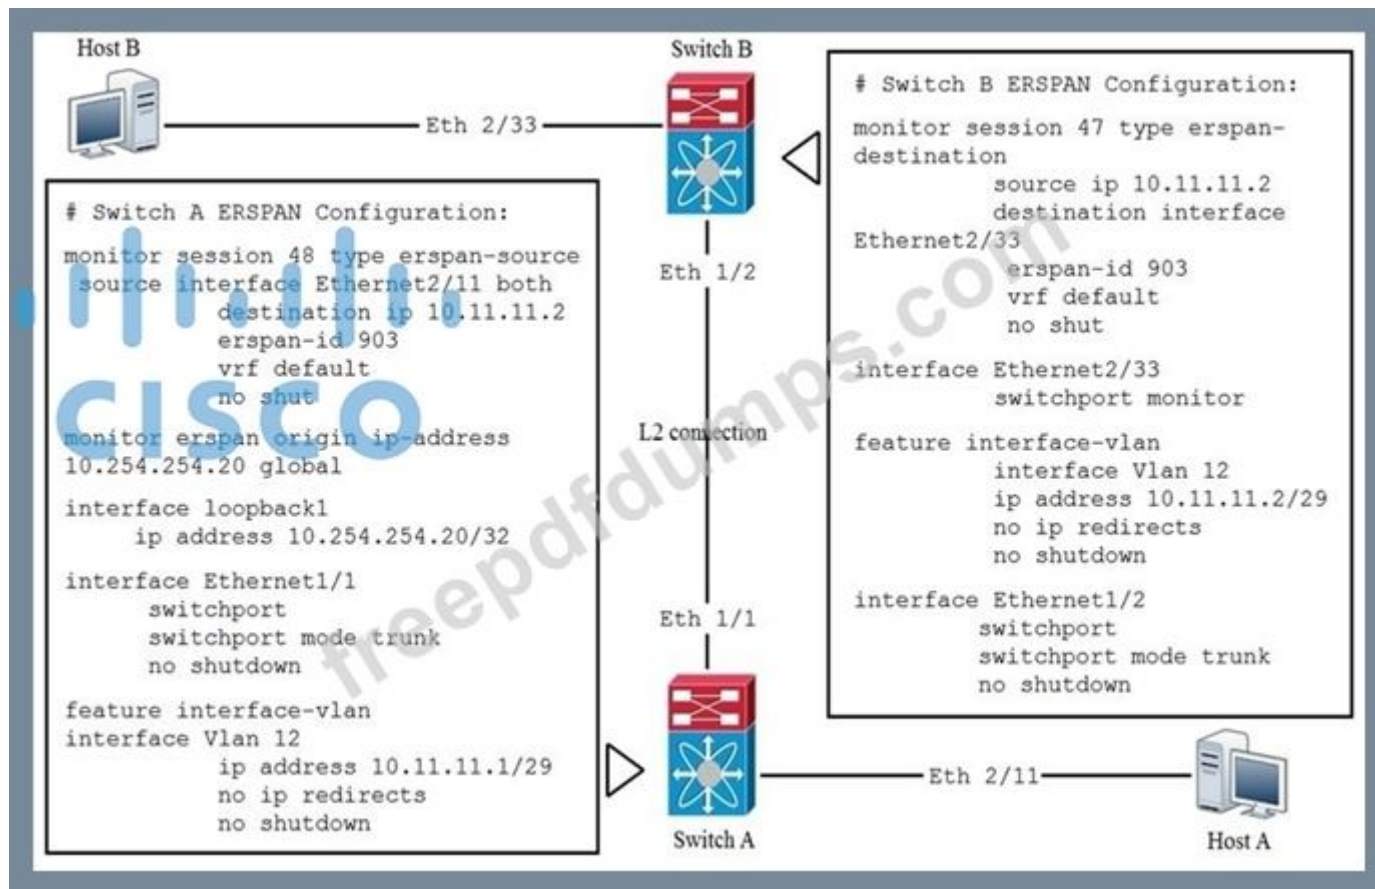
Host B

Switch B

Eth 2/33

# Switch B ERSPAN Configuration:

monitor session 47 type erspan-destination
source ip 10.11.11.2
destination interface Ethernet2/33
erspan-id 903
vrf default
no shut

interface Ethernet2/33
switchport monitor

feature interface-vlan
interface Vlan 12
ip address 10.11.11.2/29
no ip redirects
no shutdown

interface Ethernet1/2
switchport
switchport mode trunk
no shutdown

# Switch A ERSPAN Configuration:

monitor session 48 type erspan-source
source interface Ethernet2/11 both
destination ip 10.11.11.2
erspan-id 903
vrf default
no shut

monitor erspan origin ip-address 10.254.254.20 global

interface loopback1
ip address 10.254.254.20/32

interface Ethernet1/1
switchport
switchport mode trunk
no shutdown

feature interface-vlan
interface Vlan 12
ip address 10.11.11.1/29
no ip redirects
no shutdown

Eth 1/2

L2 connection

Eth 1/1

Switch A

Eth 2/11

Host A

CISCO

freepdfdumps.com